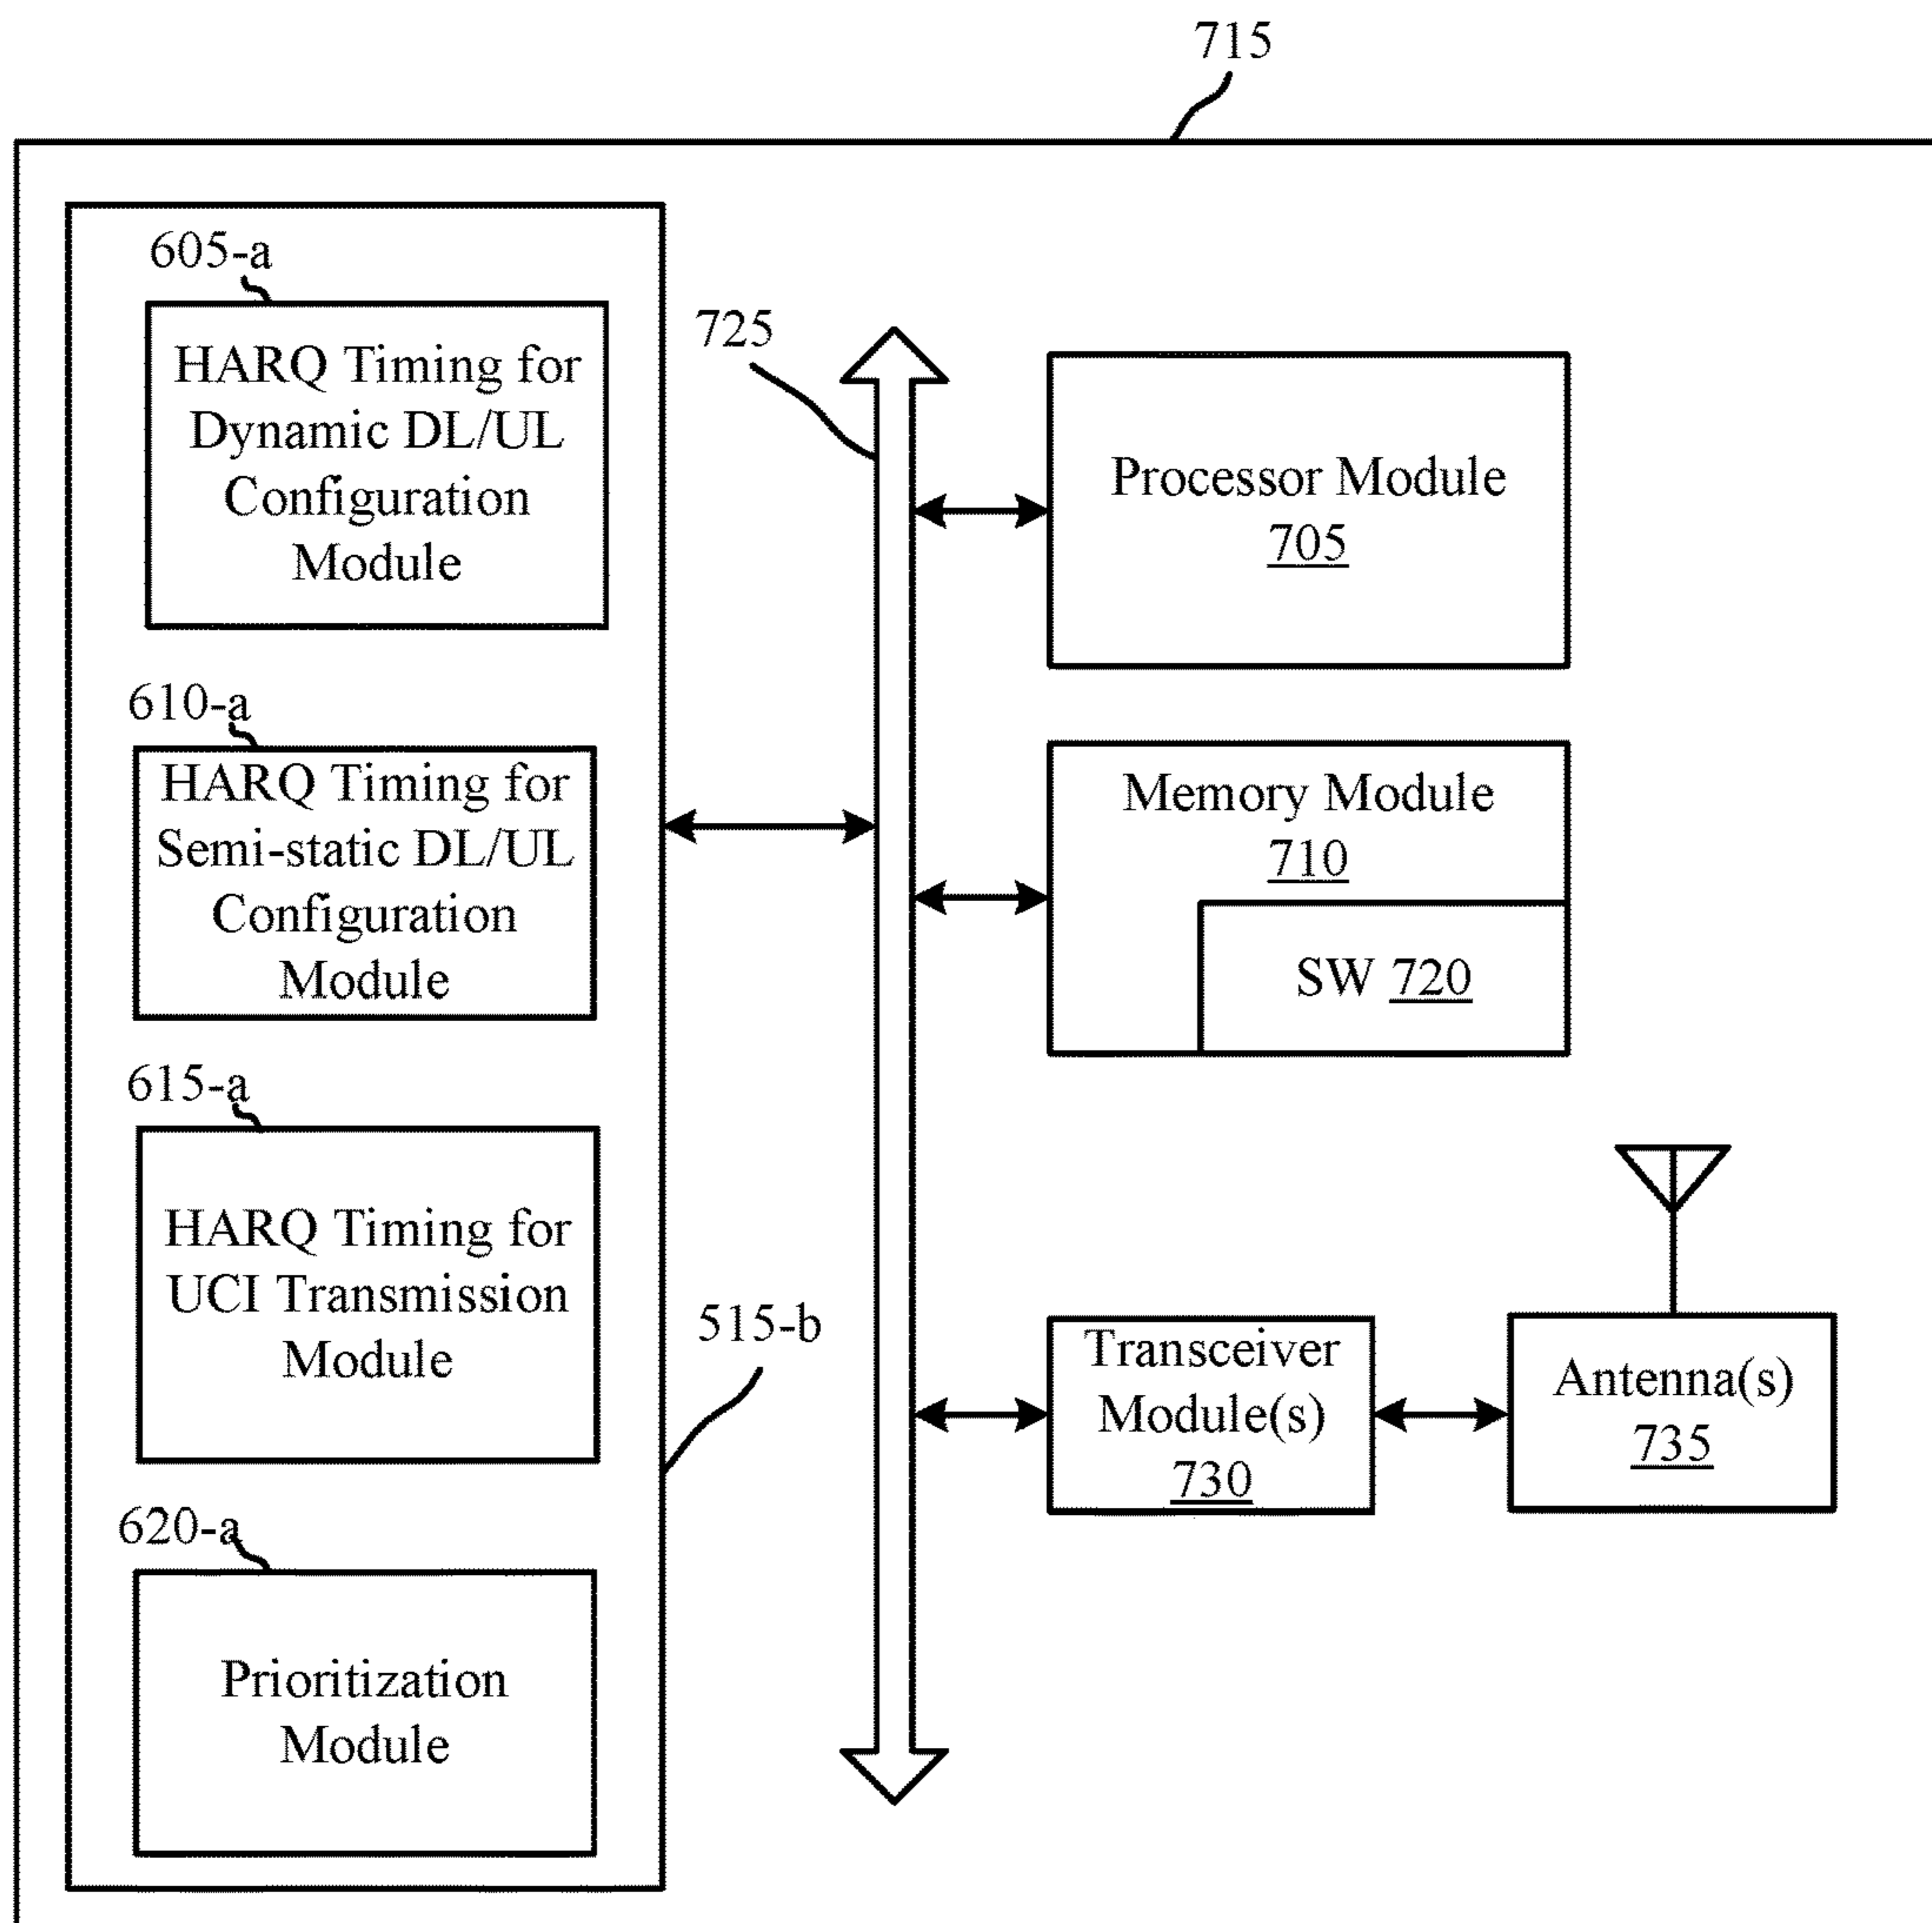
715

605-a

HARQ Timing for Dynamic DL/UL Configuration Module

610-a

HARQ Timing for Semi-static DL/UL Configuration Module

615-a

HARQ Timing for UCI Transmission Module

620-a

Prioritization Module

725

515-b

Processor Module
705

Memory Module
710

SW 720

Transceiver Module(s)
730

Antenna(s)
735